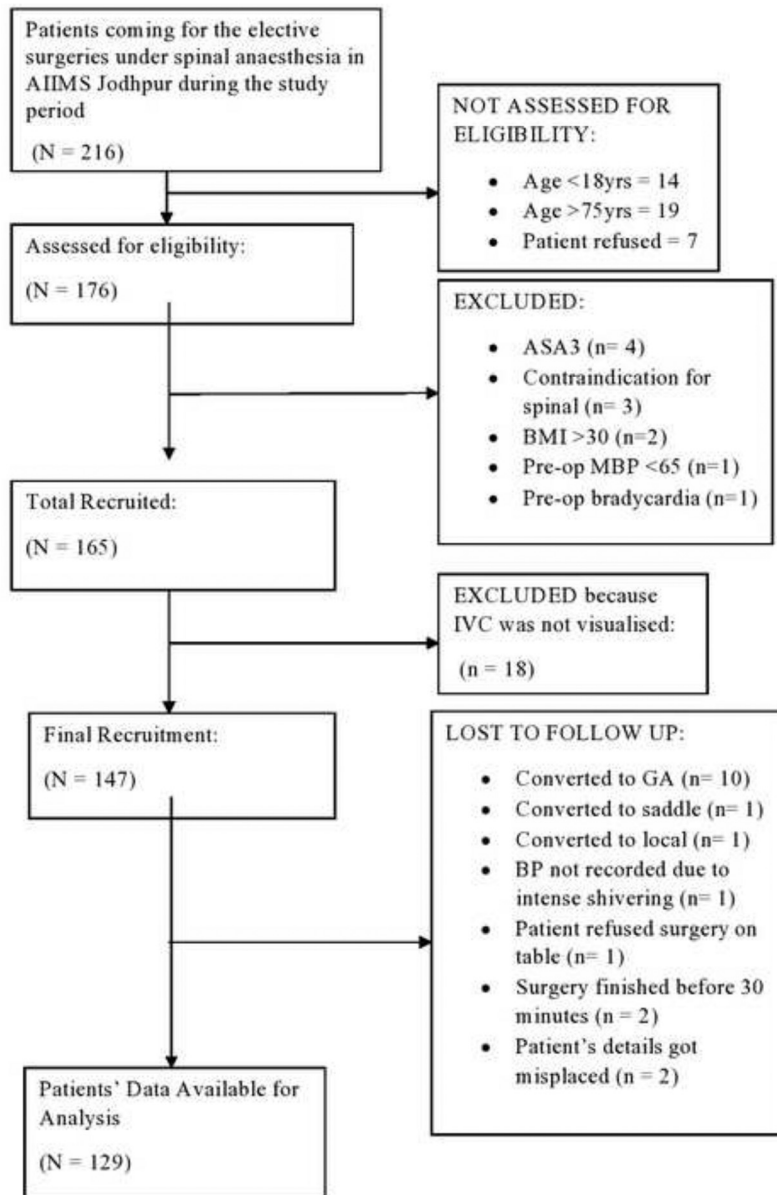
Patients coming for the elective surgeries under spinal anaesthesia in AIIMS Jodhpur during the study period

(N = 216)

NOT ASSESSED FOR ELIGIBILITY:

- Age <18yrs = 14
- Age >75yrs = 19
- Patient refused = 7

Assessed for eligibility:

(N = 176)

EXCLUDED:

- ASA3 (n= 4)
- Contraindication for spinal (n= 3)
- BMI >30 (n=2)
- Pre-op MBP <65 (n=1)
- Pre-op bradycardia (n=1)

Total Recruited:

(N = 165)

EXCLUDED because IVC was not visualised:

(n = 18)

Final Recruitment:

(N = 147)

LOST TO FOLLOW UP:

- Converted to GA (n= 10)
- Converted to saddle (n= 1)
- Converted to local (n= 1)
- BP not recorded due to intense shivering (n= 1)
- Patient refused surgery on table (n= 1)
- Surgery finished before 30 minutes (n = 2)
- Patient's details got misplaced (n = 2)

Patients' Data Available for Analysis

(N = 129)